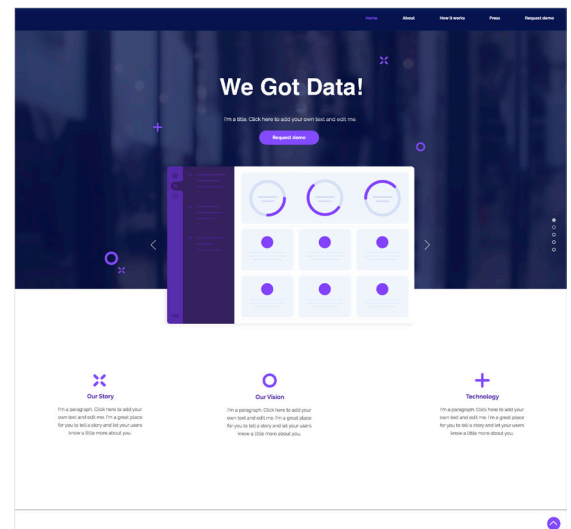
Home About How it works Press Request demo

We Got Data!

I'm a title. Click here to add your own text and edit me.

Request demo

Our Story

I'm a paragraph. Click here to add your own text and edit me. I'm a great place for you to tell a story and let your users know a little more about you.

Our Vision

I'm a paragraph. Click here to add your own text and edit me. I'm a great place for you to tell a story and let your users know a little more about you.

Technology

I'm a paragraph. Click here to add your own text and edit me. I'm a great place for you to tell a story and let your users know a little more about you.